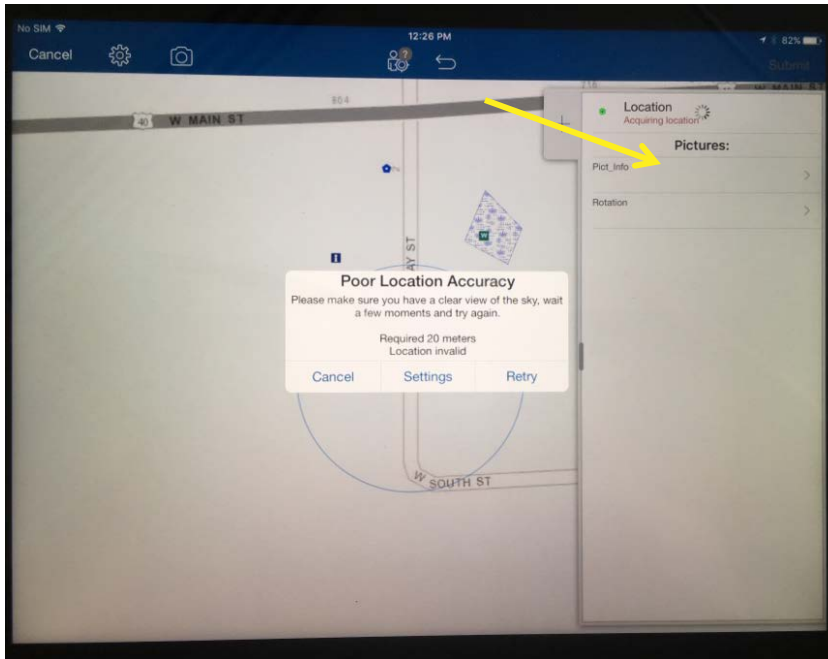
No SIM
12:26 PM
82%
Cancel
Submit
804
40 W MAIN ST
W MAIN ST
ST
Location
Acquiring location
Pictures:
Pict_Info
Rotation
Poor Location Accuracy
Please make sure you have a clear view of the sky, wait a few moments and try again.

Required 20 meters
Location invalid
Cancel Settings Retry
W SOUTH ST